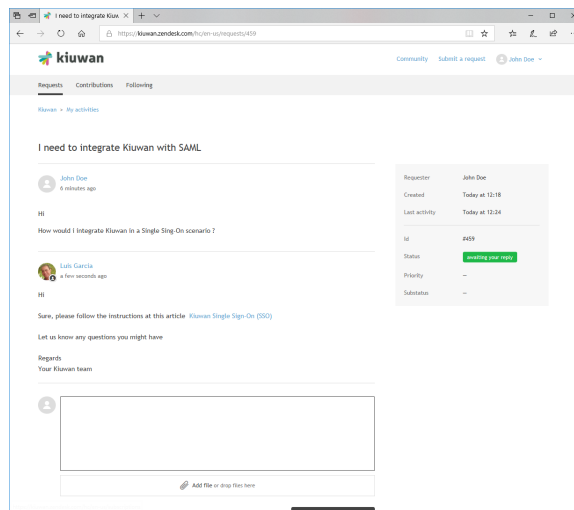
I need to integrate Kiuw ×

https://kiuwan.zendesk.com/hc/en-us/requests/459

kiuwan

Community Submit a request John Doe

Requests Contributions Following

Kiuwan > My activities

I need to integrate Kiuwan with SAML

John Doe
6 minutes ago

Hi

How would I integrate Kiuwan in a Single Sing-On scenario ?

Luis Garcia
a few seconds ago

Hi

Sure, please follow the instructions at this article Kiuwan Single Sign-On (SSO)

Let us know any questions you might have

Regards
Your Kiuwan team

| | |
|---|---|
| Requester | John Doe |
| Created | Today at 12:18 |
| Last activity | Today at 12:24 |
| Id | #459 |
| Status | awaiting your reply |
| Priority | – |
| Substatus | – |

Add file or drop files here